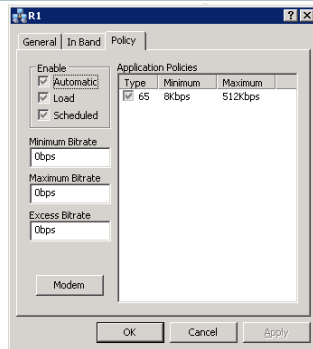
R1

General | In Band | Policy

Enable
Automatic
Load
Scheduled

Minimum Bitrate
0bps

Maximum Bitrate
0bps

Excess Bitrate
0bps

Modem

Application Policies

| Type | Minimum | Maximum |
|---|---|---|
| 65 | 8Kbps | 512Kbps |

OK | Cancel | Apply